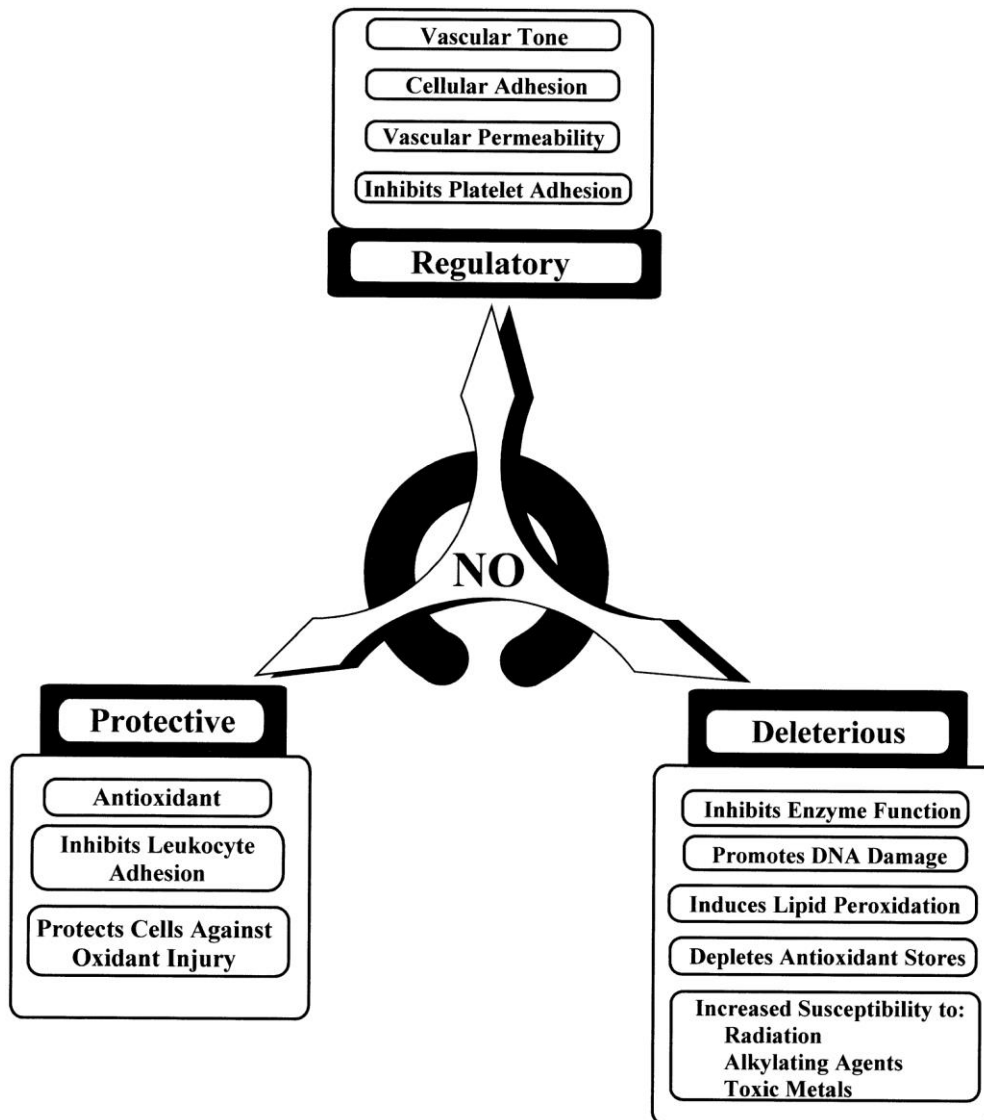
Vascular Tone

Cellular Adhesion

Vascular Permeability

Inhibits Platelet Adhesion

Regulatory

NO

Protective

Antioxidant

Inhibits Leukocyte Adhesion

Protects Cells Against Oxidant Injury

Deleterious

Inhibits Enzyme Function

Promotes DNA Damage

Induces Lipid Peroxidation

Depletes Antioxidant Stores

Increased Susceptibility to:
Radiation
Alkylating Agents
Toxic Metals